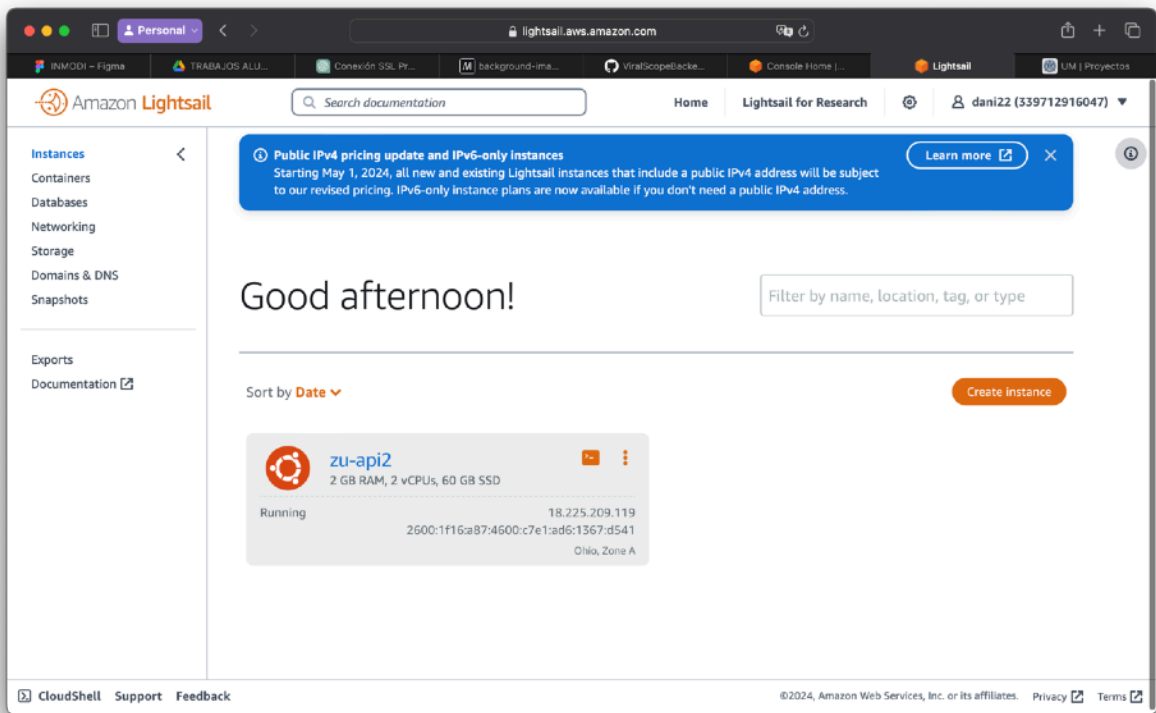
Personal

lightsail.aws.amazon.com

INMODI – Figma | TRABAJOS ALU... | Conexión SSL Pr... | background-ima... | ViralScopeBacke... | Console Home |... | Lightsail | UM | Proyectos

Amazon Lightsail

Search documentation

Home | Lightsail for Research | dani22 (339712916047)

Instances
Containers
Databases
Networking
Storage
Domains & DNS
Snapshots

Exports
Documentation

Public IPv4 pricing update and IPv6-only instances
Starting May 1, 2024, all new and existing Lightsail instances that include a public IPv4 address will be subject to our revised pricing. IPv6-only instance plans are now available if you don't need a public IPv4 address.

Learn more

Good afternoon!

Filter by name, location, tag, or type

Sort by Date

Create instance

zu-api2
2 GB RAM, 2 vCPUs, 60 GB SSD

Running
18.225.209.119
2600:1f16:a87:4600:c7e1:ad6:1367:d541
Ohio, Zone A

CloudShell Support Feedback

©2024, Amazon Web Services, Inc. or its affiliates. Privacy Terms